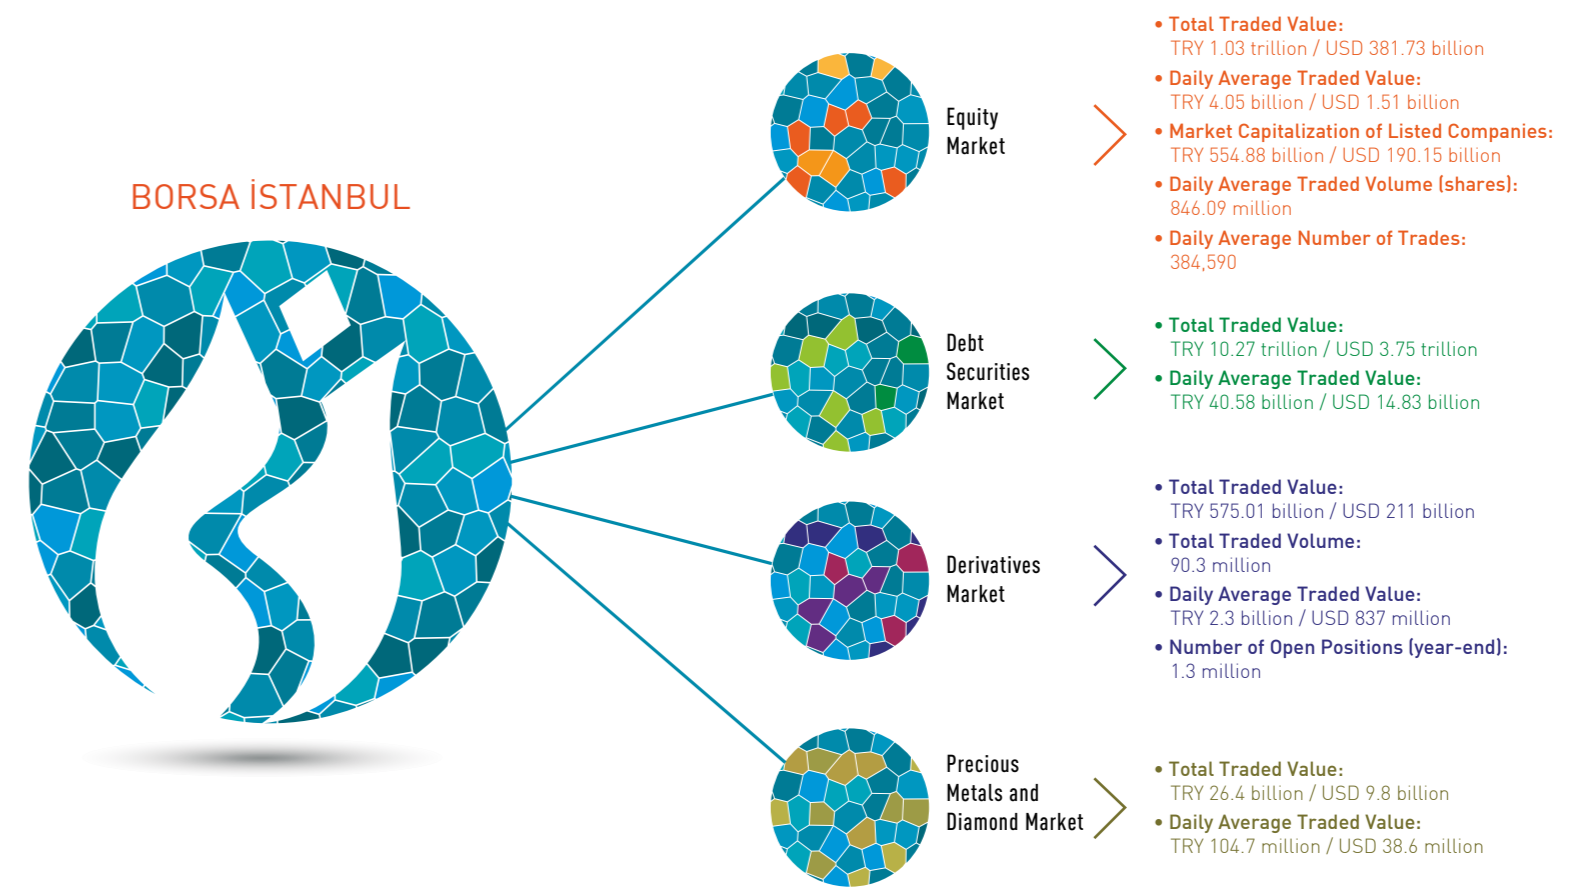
BORSA İSTANBUL

Equity Market

• Total Traded Value:
TRY 1.03 trillion / USD 381.73 billion
• Daily Average Traded Value:
TRY 4.05 billion / USD 1.51 billion
• Market Capitalization of Listed Companies:
TRY 554.88 billion / USD 190.15 billion
• Daily Average Traded Volume (shares):
846.09 million
• Daily Average Number of Trades:
384,590

Debt Securities Market

• Total Traded Value:
TRY 10.27 trillion / USD 3.75 trillion
• Daily Average Traded Value:
TRY 40.58 billion / USD 14.83 billion

Derivatives Market

• Total Traded Value:
TRY 575.01 billion / USD 211 billion
• Total Traded Volume:
90.3 million
• Daily Average Traded Value:
TRY 2.3 billion / USD 837 million
• Number of Open Positions (year-end):
1.3 million

Precious Metals and Diamond Market

• Total Traded Value:
TRY 26.4 billion / USD 9.8 billion
• Daily Average Traded Value:
TRY 104.7 million / USD 38.6 million